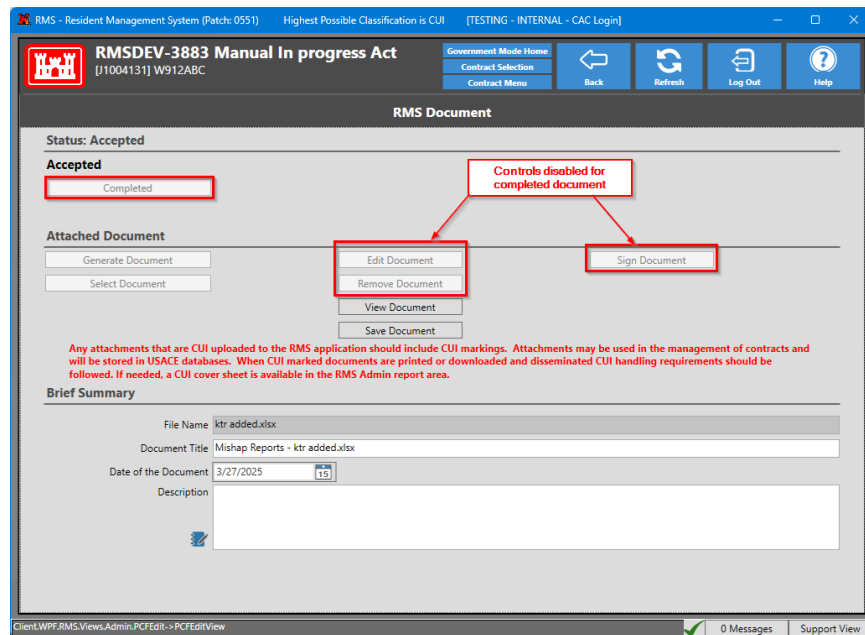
RMS - Resident Management System (Patch: 0551)    Highest Possible Classification is CUI    [TESTING - INTERNAL - CAC Login]

RMSDEV-3883 Manual In progress Act
[J1004131] W912ABC

Government Mode Home
Contract Selection
Contract Menu

Back
Refresh
Log Out
Help

RMS Document

Status: Accepted

Accepted

Completed

Controls disabled for completed document

Attached Document

Generate Document
Select Document
Edit Document
Remove Document
View Document
Save Document
Sign Document

Any attachments that are CUI uploaded to the RMS application should include CUI markings. Attachments may be used in the management of contracts and will be stored in USACE databases. When CUI marked documents are printed or downloaded and disseminated CUI handling requirements should be followed. If needed, a CUI cover sheet is available in the RMS Admin report area.

Brief Summary

File Name ktr added.xlsx
Document Title Mishap Reports - ktr added.xlsx
Date of the Document 3/27/2025 15
Description

Client.WPF.RMS.Views.Admin.PCFEdit->PCFEditView    0 Messages    Support View